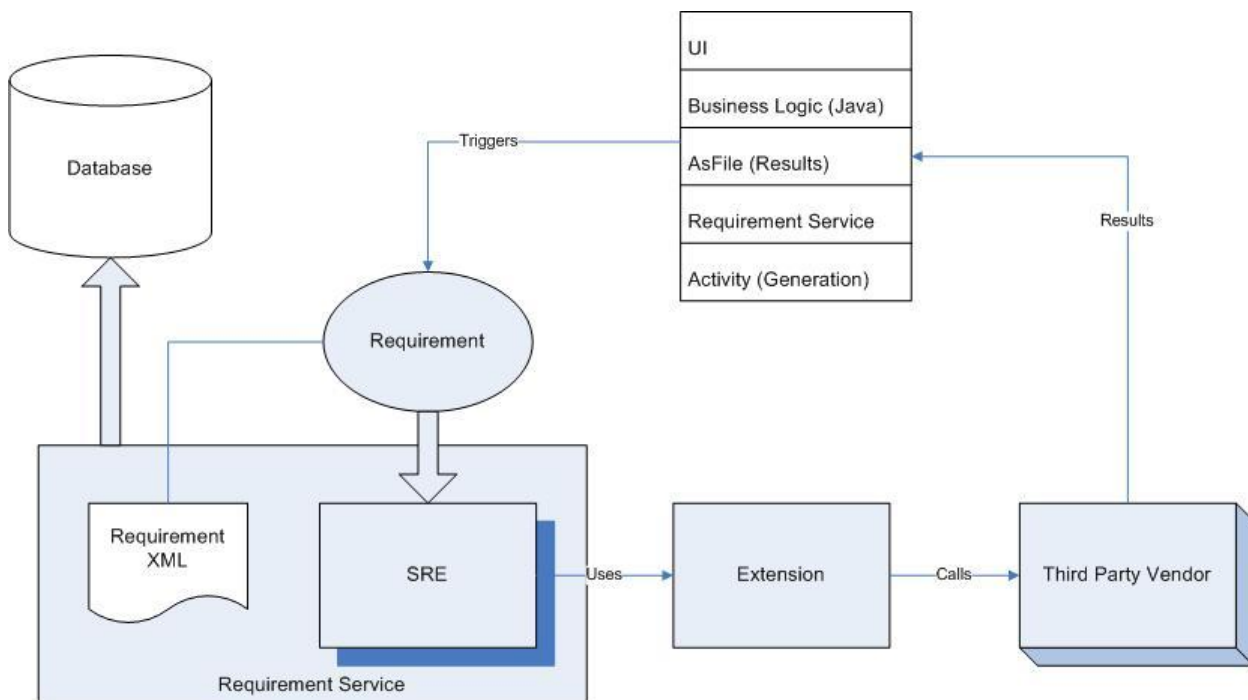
UI

Business Logic (Java)

AsFile (Results)

Requirement Service

Activity (Generation)

Database

Triggers

Results

Requirement

Requirement XML

SRE

Uses

Extension

Calls

Third Party Vendor

Requirement Service